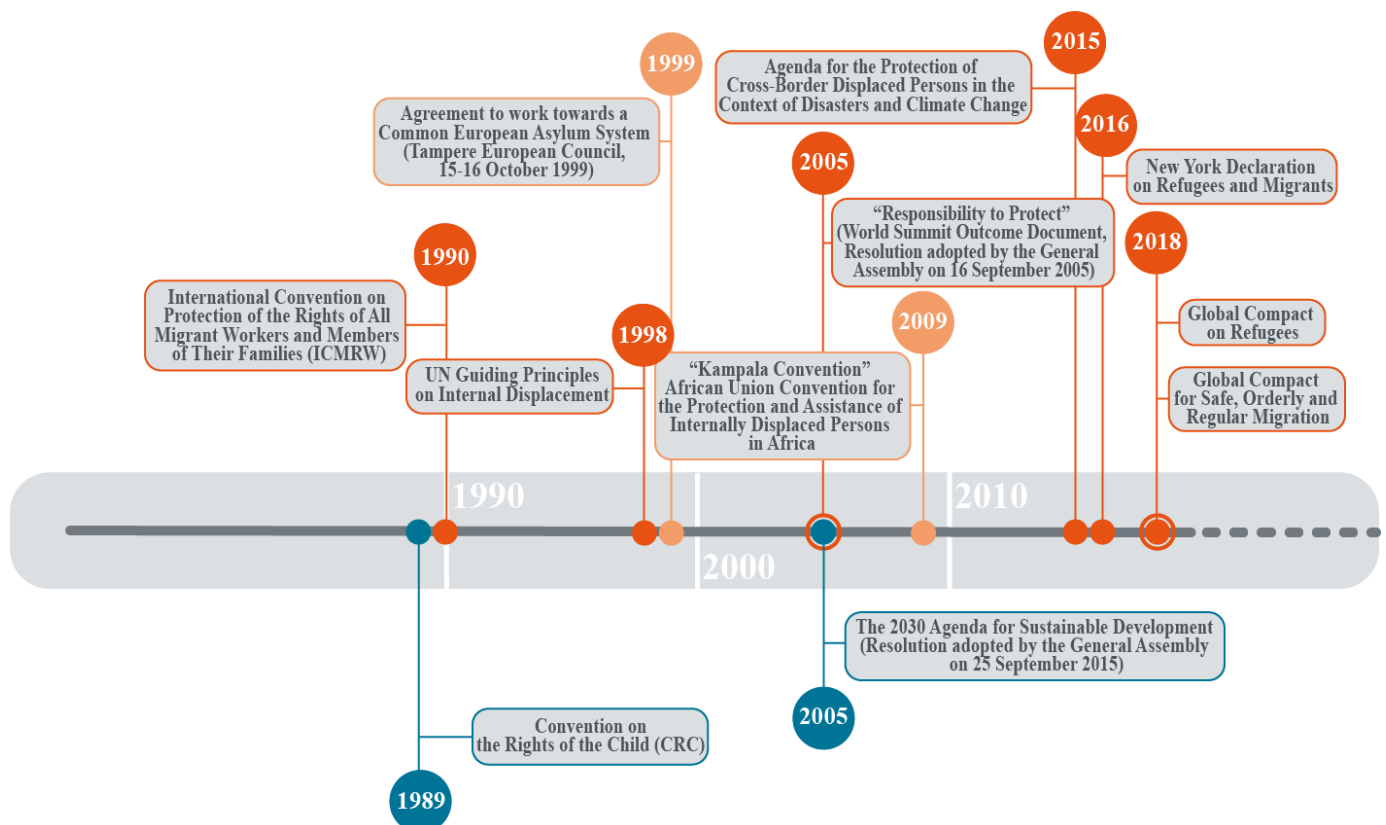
1999

Agreement to work towards a Common European Asylum System (Tampere European Council, 15-16 October 1999)

2015

Agenda for the Protection of Cross-Border Displaced Persons in the Context of Disasters and Climate Change

2016

New York Declaration on Refugees and Migrants

2005

“Responsibility to Protect” (World Summit Outcome Document, Resolution adopted by the General Assembly on 16 September 2005)

2018

1990

International Convention on Protection of the Rights of All Migrant Workers and Members of Their Families (ICMRW)

1998

UN Guiding Principles on Internal Displacement

2009

“Kampala Convention” African Union Convention for the Protection and Assistance of Internally Displaced Persons in Africa

Global Compact on Refugees

Global Compact for Safe, Orderly and Regular Migration

1990

2000

2010

The 2030 Agenda for Sustainable Development (Resolution adopted by the General Assembly on 25 September 2015)

2005

Convention on the Rights of the Child (CRC)

1989